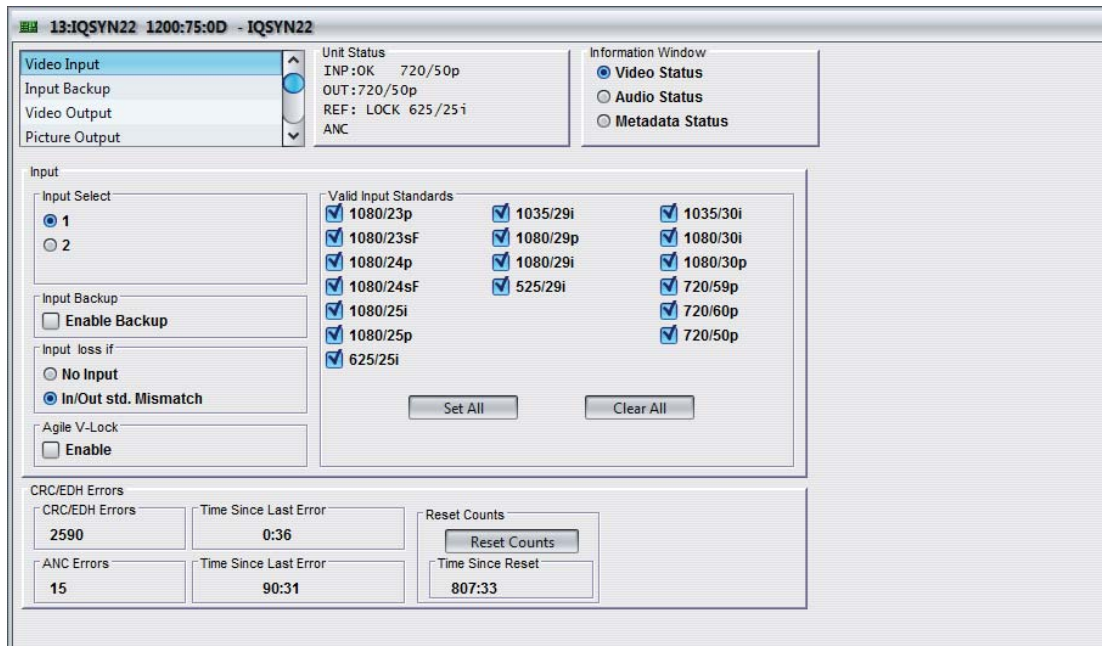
13:IQSYN22 1200:75:0D - IQSYN22

Video Input
Input Backup
Video Output
Picture Output

Unit Status
INP:OK 720/50p
OUT:720/50p
REF: LOCK 625/25i
ANC

Information Window
Video Status
Audio Status
Metadata Status

Input

Input Select
1
2

Input Backup
Enable Backup

Input loss if
No Input
In/Out std. Mismatch

Agile V-Lock
Enable

Valid Input Standards
1080/23p
1080/23sF
1080/24p
1080/24sF
1080/25i
1080/25p
625/25i
1035/29i
1080/29p
1080/29i
525/29i
1035/30i
1080/30i
1080/30p
720/59p
720/60p
720/50p

Set All
Clear All

CRC/EDH Errors

CRC/EDH Errors
2590

Time Since Last Error
0:36

ANC Errors
15

Time Since Last Error
90:31

Reset Counts
Reset Counts

Time Since Reset
807:33